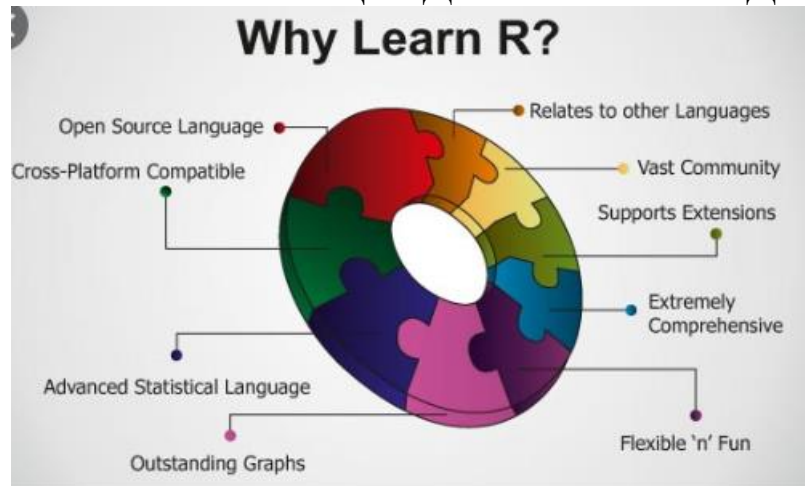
Why Learn R?

Open Source Language

Cross-Platform Compatible

Relates to other Languages

Vast Community

Supports Extensions

Extremely Comprehensive

Advanced Statistical Language

Outstanding Graphs

Flexible 'n' Fun